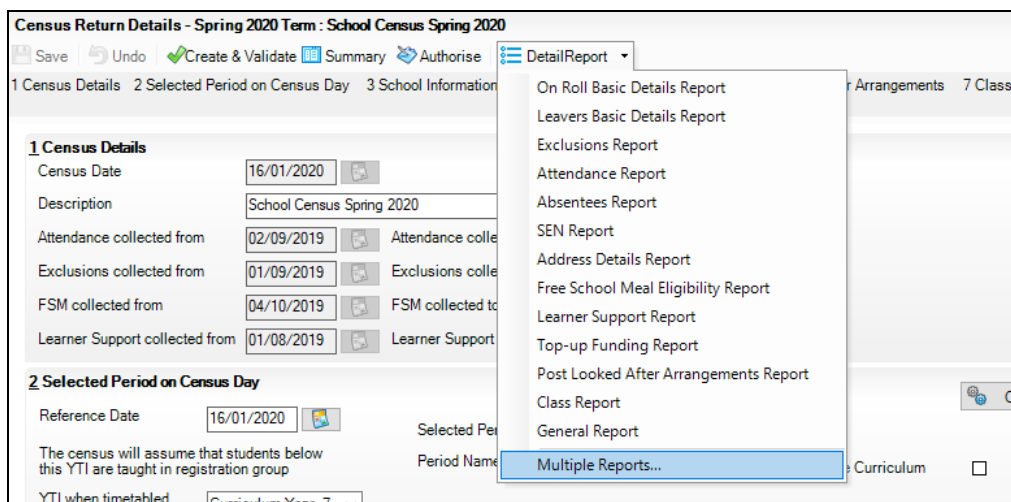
Census Return Details - Spring 2020 Term : School Census Spring 2020

Save Undo Create & Validate Summary Authorise DetailReport

1 Census Details 2 Selected Period on Census Day 3 School Information r Arrangements 7 Class

1 Census Details

Census Date 16/01/2020

Description School Census Spring 2020

Attendance collected from 02/09/2019 Attendance colle

Exclusions collected from 01/09/2019 Exclusions colle

FSM collected from 04/10/2019 FSM collected to

Learner Support collected from 01/08/2019 Learner Support

2 Selected Period on Census Day

Reference Date 16/01/2020

The census will assume that students below this YTI are taught in registration group

Selected Per

Period Name

e Curriculum

YTI when timetabled Curriculum Year 7

On Roll Basic Details Report
Leavers Basic Details Report
Exclusions Report
Attendance Report
Absentees Report
SEN Report
Address Details Report
Free School Meal Eligibility Report
Learner Support Report
Top-up Funding Report
Post Looked After Arrangements Report
Class Report
General Report
Multiple Reports...